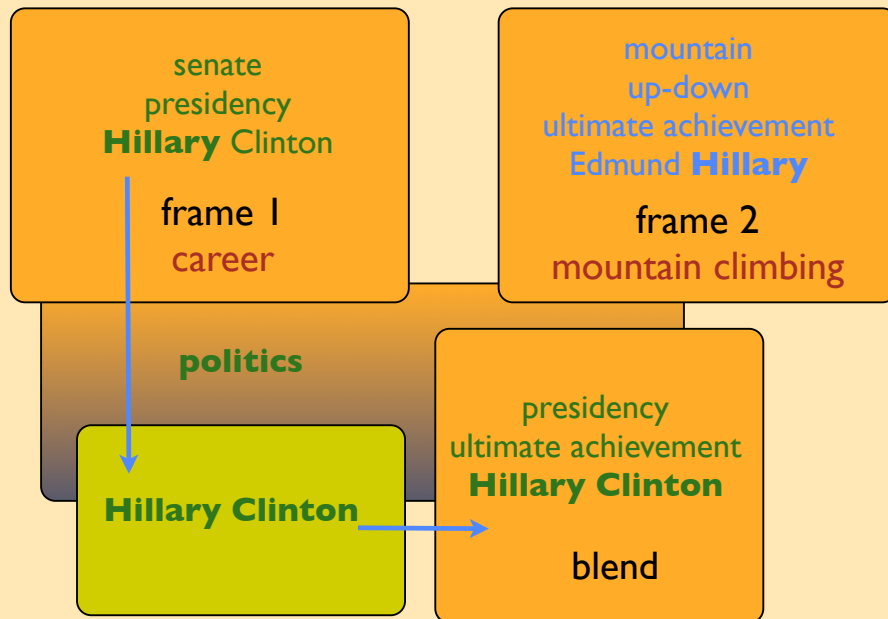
senate
presidency
**Hillary** Clinton

frame 1
career

mountain
up-down
ultimate achievement
Edmund **Hillary**

frame 2
mountain climbing

**politics**

**Hillary Clinton**

presidency
ultimate achievement
**Hillary Clinton**

blend